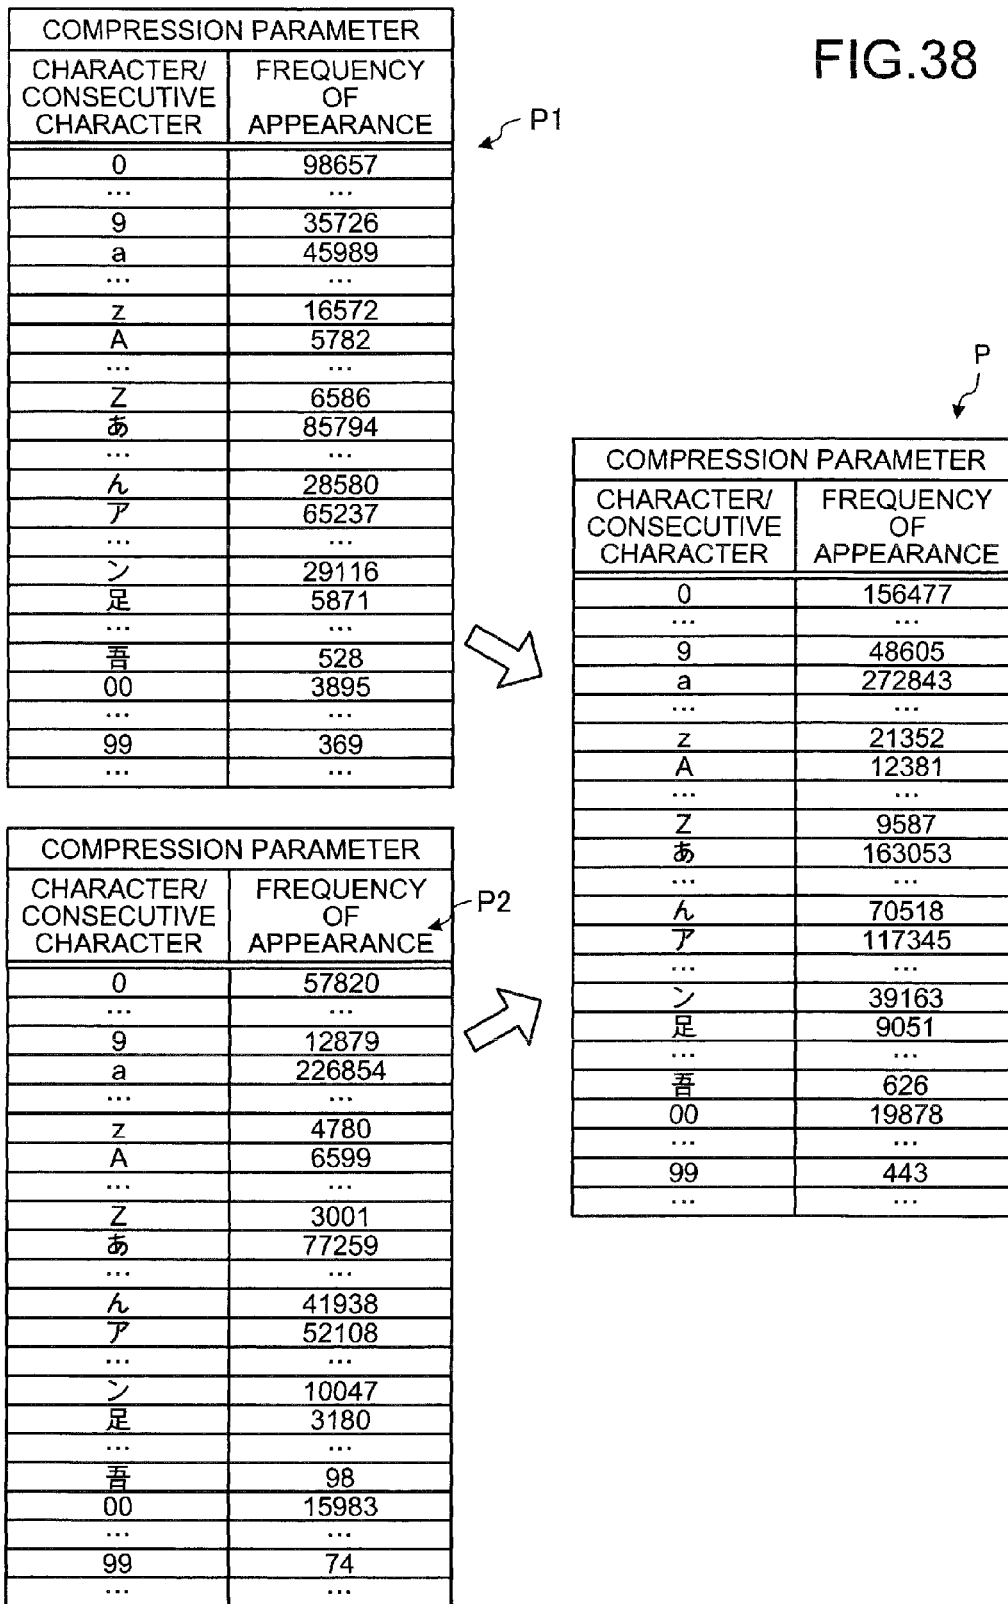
FIG.38

P1

| COMPRESSION PARAMETER | |
|---|---|
| CHARACTER/ CONSECUTIVE CHARACTER | FREQUENCY OF APPEARANCE |
| 0 | 98657 |
| ... | ... |
| 9 | 35726 |
| a | 45989 |
| ... | ... |
| z | 16572 |
| A | 5782 |
| ... | ... |
| Z | 6586 |
| あ | 85794 |
| ... | ... |
| ん | 28580 |
| ア | 65237 |
| ... | ... |
| ン | 29116 |
| 足 | 5871 |
| ... | ... |
| 吾 | 528 |
| 00 | 3895 |
| ... | ... |
| 99 | 369 |
| ... | ... |

P2

| COMPRESSION PARAMETER | |
|---|---|
| CHARACTER/ CONSECUTIVE CHARACTER | FREQUENCY OF APPEARANCE |
| 0 | 57820 |
| ... | ... |
| 9 | 12879 |
| a | 226854 |
| ... | ... |
| z | 4780 |
| A | 6599 |
| ... | ... |
| Z | 3001 |
| あ | 77259 |
| ... | ... |
| ん | 41938 |
| ア | 52108 |
| ... | ... |
| ン | 10047 |
| 足 | 3180 |
| ... | ... |
| 吾 | 98 |
| 00 | 15983 |
| ... | ... |
| 99 | 74 |
| ... | ... |

P

| COMPRESSION PARAMETER | |
|---|---|
| CHARACTER/ CONSECUTIVE CHARACTER | FREQUENCY OF APPEARANCE |
| 0 | 156477 |
| ... | ... |
| 9 | 48605 |
| a | 272843 |
| ... | ... |
| z | 21352 |
| A | 12381 |
| ... | ... |
| Z | 9587 |
| あ | 163053 |
| ... | ... |
| ん | 70518 |
| ア | 117345 |
| ... | ... |
| ン | 39163 |
| 足 | 9051 |
| ... | ... |
| 吾 | 626 |
| 00 | 19878 |
| ... | ... |
| 99 | 443 |
| ... | ... |